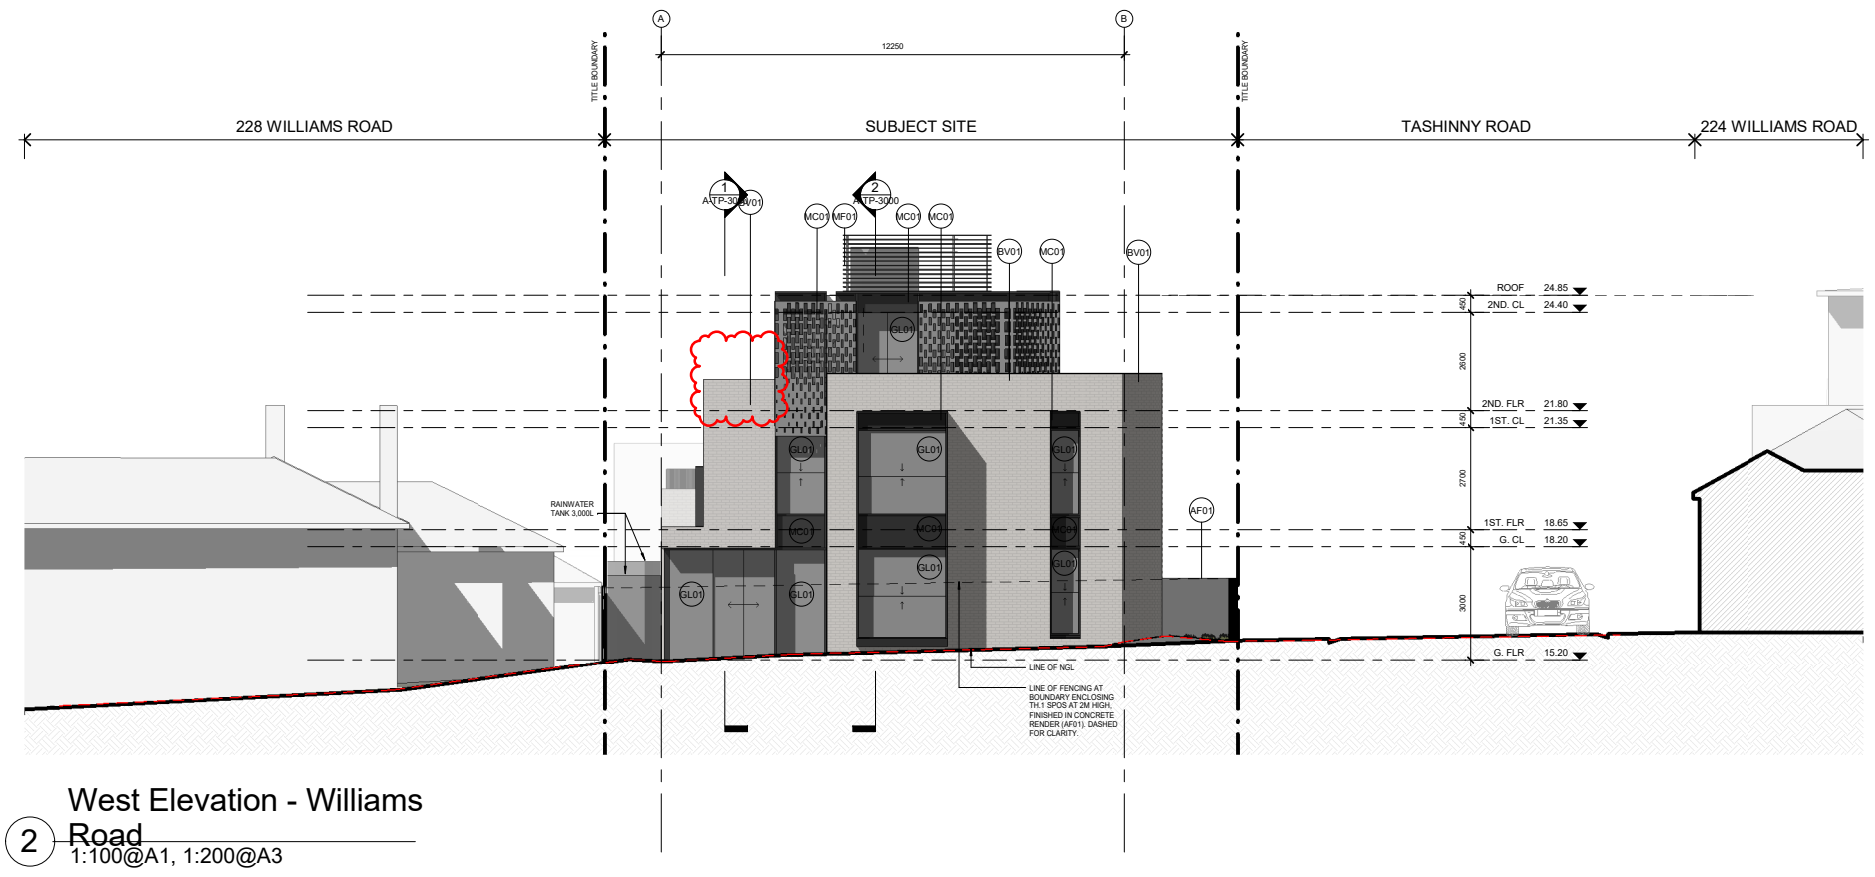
A

B

12250

TITLE BOUNDARY

TITLE BOUNDARY

228 WILLIAMS ROAD

SUBJECT SITE

TASHINNY ROAD

224 WILLIAMS ROAD

1
A-TP-3000

BV01

2
A-TP-3000

MC01 MF01

MC01 MC01

BV01 MC01

BV01

GL01

ROOF 24.85
2ND. CL 24.40
2ND. FLR 21.80
1ST. CL 21.35
1ST. FLR 18.65
G. CL 18.20
G. FLR 15.20

450
2600
450
2700
450
3000

GL01 GL01 GL01

MC01 MC01 MC01

GL01 GL01 GL01 GL01

AF01

RAINWATER TANK 3,000L

LINE OF NGL

LINE OF FENCING AT BOUNDARY ENCLOSING TH.1 SPOS AT 2M HIGH, FINISHED IN CONCRETE RENDER (AF01). DASHED FOR CLARITY.

2 West Elevation - Williams Road
1:100@A1, 1:200@A3